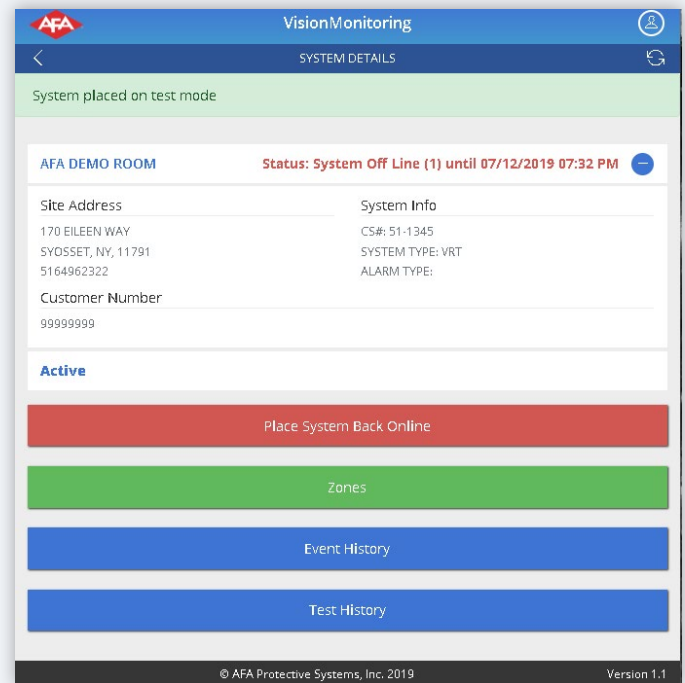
AFA

VisionMonitoring

SYSTEM DETAILS

System placed on test mode

AFA DEMO ROOM

Status: System Off Line (1) until 07/12/2019 07:32 PM

Site Address

170 EILEEN WAY
SYOSSET, NY, 11791
5164962322

System Info

CS#: 51-1345
SYSTEM TYPE: VRT
ALARM TYPE:

Customer Number

99999999

Active

Place System Back Online

Zones

Event History

Test History

© AFA Protective Systems, Inc. 2019

Version 1.1